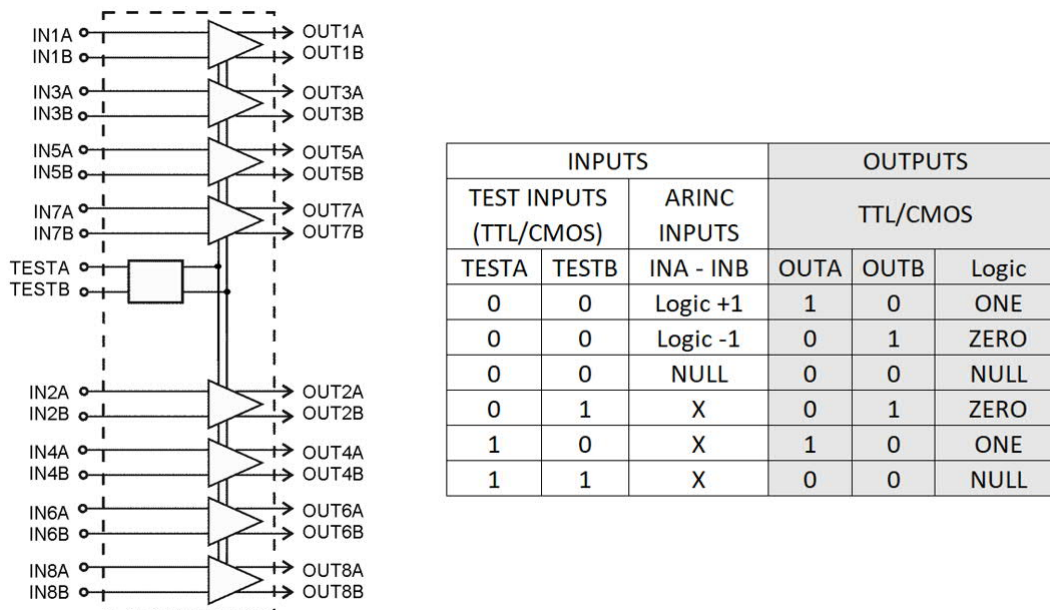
IN1A
IN1B
IN3A
IN3B
IN5A
IN5B
IN7A
IN7B
TESTA
TESTB
IN2A
IN2B
IN4A
IN4B
IN6A
IN6B
IN8A
IN8B

OUT1A
OUT1B
OUT3A
OUT3B
OUT5A
OUT5B
OUT7A
OUT7B
OUT2A
OUT2B
OUT4A
OUT4B
OUT6A
OUT6B
OUT8A
OUT8B

| INPUTS | | | OUTPUTS | | |
|---|---|---|---|---|---|
| TEST INPUTS (TTL/CMOS) | | ARINC INPUTS | TTL/CMOS | | |
| TESTA | TESTB | INA - INB | OUTA | OUTB | Logic |
| 0 | 0 | Logic +1 | 1 | 0 | ONE |
| 0 | 0 | Logic -1 | 0 | 1 | ZERO |
| 0 | 0 | NULL | 0 | 0 | NULL |
| 0 | 1 | X | 0 | 1 | ZERO |
| 1 | 0 | X | 1 | 0 | ONE |
| 1 | 1 | X | 0 | 0 | NULL |